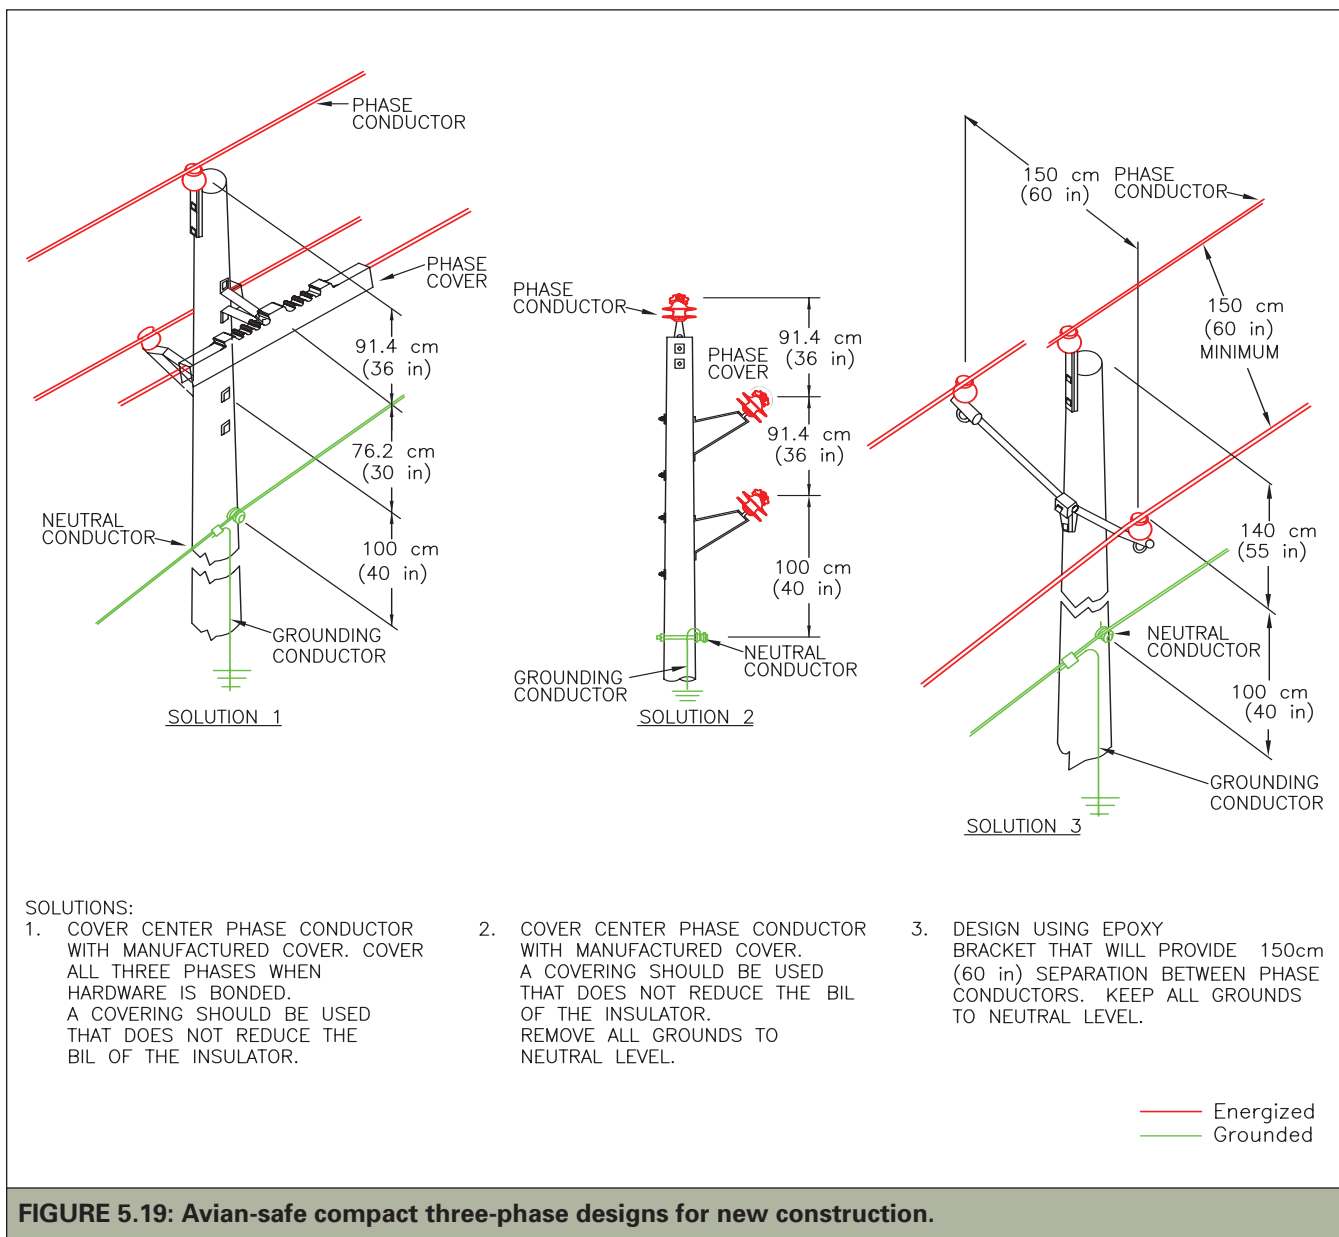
PHASE CONDUCTOR

PHASE COVER

91.4 cm (36 in)

76.2 cm (30 in)

NEUTRAL CONDUCTOR

100 cm (40 in)

GROUNDING CONDUCTOR

SOLUTION 1

PHASE CONDUCTOR

91.4 cm (36 in)

PHASE COVER

91.4 cm (36 in)

100 cm (40 in)

NEUTRAL CONDUCTOR

GROUNDING CONDUCTOR

SOLUTION 2

150 cm (60 in)

PHASE CONDUCTOR

150 cm (60 in) MINIMUM

140 cm (55 in)

NEUTRAL CONDUCTOR

100 cm (40 in)

GROUNDING CONDUCTOR

SOLUTION 3

SOLUTIONS:
1. COVER CENTER PHASE CONDUCTOR WITH MANUFACTURED COVER. COVER ALL THREE PHASES WHEN HARDWARE IS BONDED. A COVERING SHOULD BE USED THAT DOES NOT REDUCE THE BIL OF THE INSULATOR.

2. COVER CENTER PHASE CONDUCTOR WITH MANUFACTURED COVER. A COVERING SHOULD BE USED THAT DOES NOT REDUCE THE BIL OF THE INSULATOR. REMOVE ALL GROUNDS TO NEUTRAL LEVEL.

3. DESIGN USING EPOXY BRACKET THAT WILL PROVIDE 150cm (60 in) SEPARATION BETWEEN PHASE CONDUCTORS. KEEP ALL GROUNDS TO NEUTRAL LEVEL.

Energized
Grounded

FIGURE 5.19: Avian-safe compact three-phase designs for new construction.